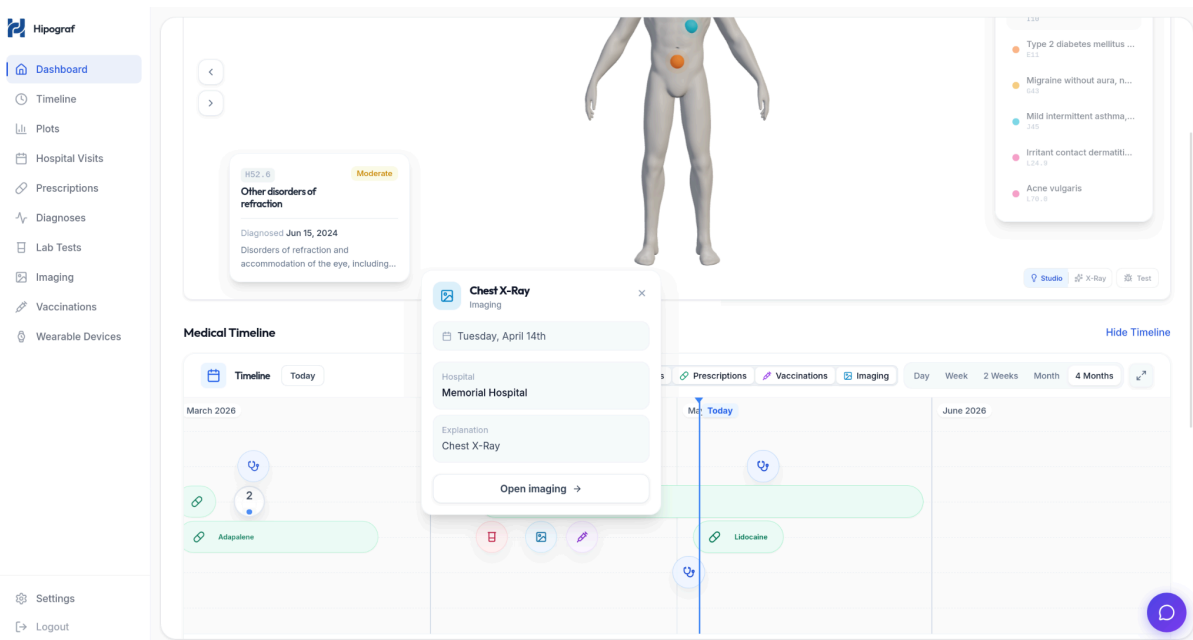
Hipograf

Dashboard
Timeline
Plots
Hospital Visits
Prescriptions
Diagnoses
Lab Tests
Imaging
Vaccinations
Wearable Devices

Settings
Logout

H52.6
Moderate
Other disorders of refraction
Diagnosed Jun 15, 2024
Disorders of refraction and accommodation of the eye, including...

I10
Type 2 diabetes mellitus ...
E11
Migraine without aura, n...
G43
Mild intermittent asthma,...
J45
Irritant contact dermatiti...
L24.9
Acne vulgaris
L70.0

Studio
X-Ray
Test

Medical Timeline
Hide Timeline

Timeline
Today
s
Prescriptions
Vaccinations
Imaging
Day
Week
2 Weeks
Month
4 Months

March 2026
Ma
Today
June 2026

2
Adapalene
Lidocaine

Chest X-Ray
Imaging
Tuesday, April 14th
Hospital
Memorial Hospital
Explanation
Chest X-Ray
Open imaging →